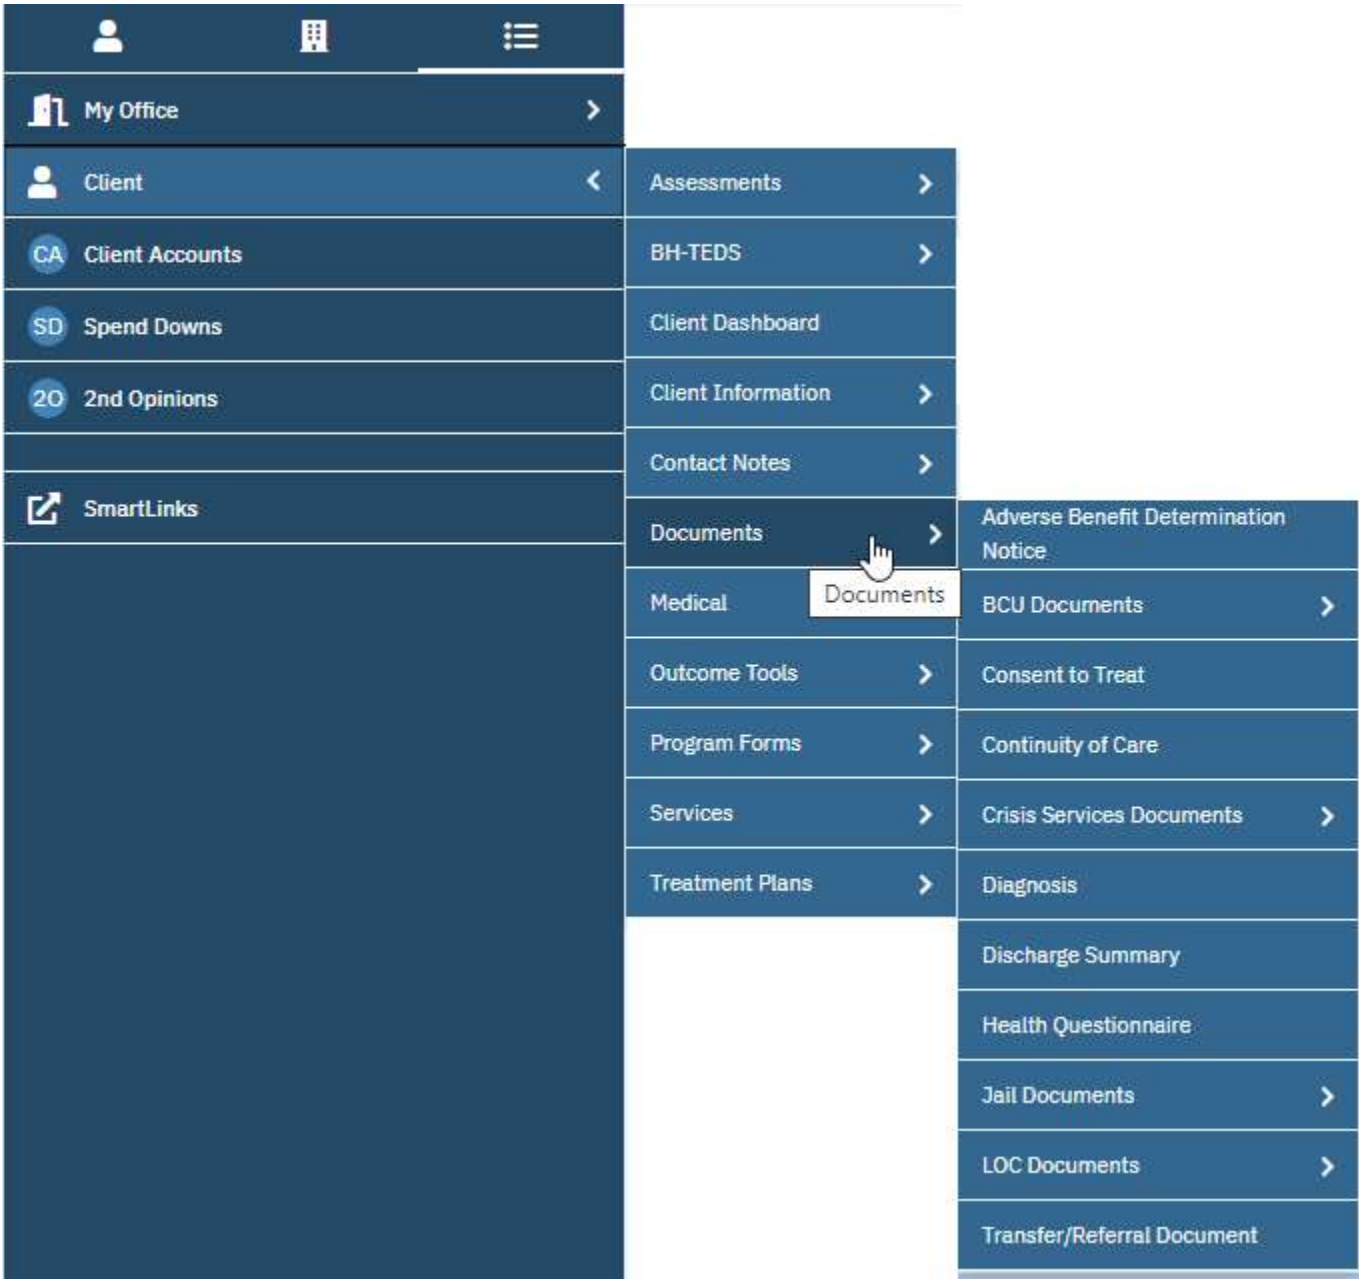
My Office

Client

CA Client Accounts

SD Spend Downs

2O 2nd Opinions

SmartLinks

Assessments

BH-TEDS

Client Dashboard

Client Information

Contact Notes

Documents

Medical

Documents

Outcome Tools

Program Forms

Services

Treatment Plans

Adverse Benefit Determination Notice

BCU Documents

Consent to Treat

Continuity of Care

Crisis Services Documents

Diagnosis

Discharge Summary

Health Questionnaire

Jail Documents

LOC Documents

Transfer/Referral Document